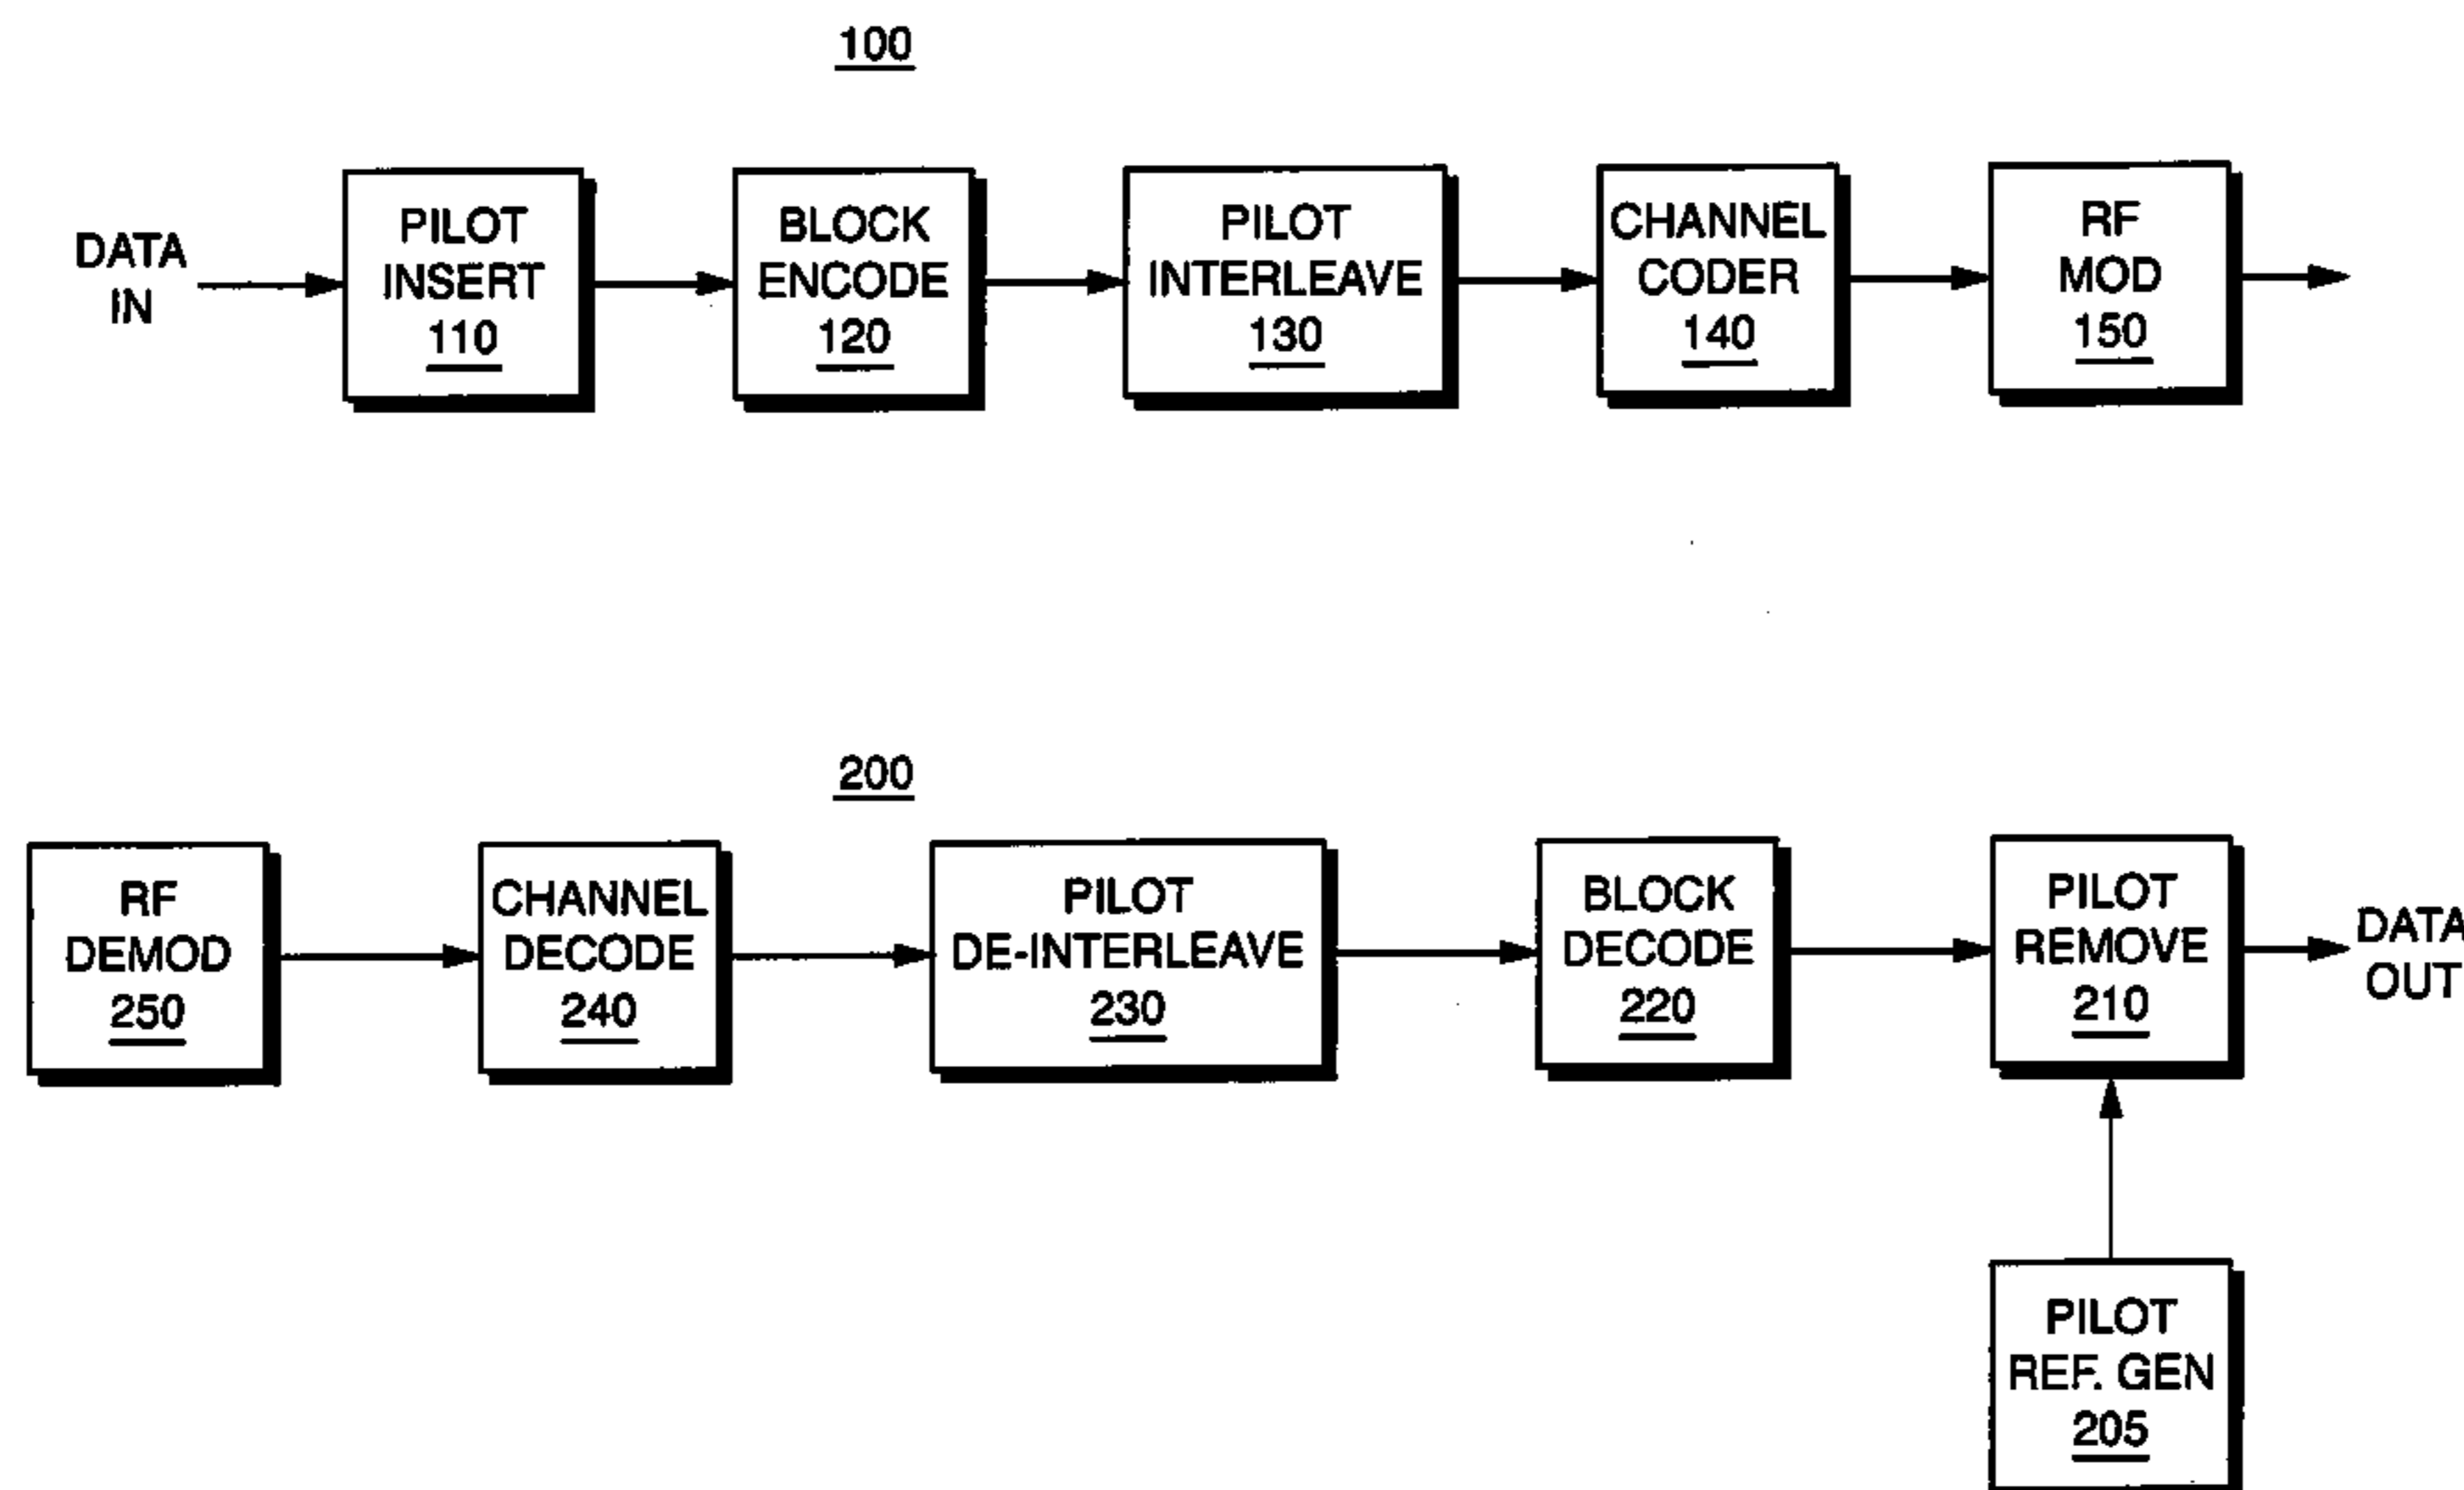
100

DATA IN

PILOT INSERT 110

BLOCK ENCODE 120

PILOT INTERLEAVE 130

CHANNEL CODER 140

RF MOD 150

200

RF DEMOD 250

CHANNEL DECODE 240

PILOT DE-INTERLEAVE 230

BLOCK DECODE 220

PILOT REMOVE 210

DATA OUT

PILOT REF. GEN 205